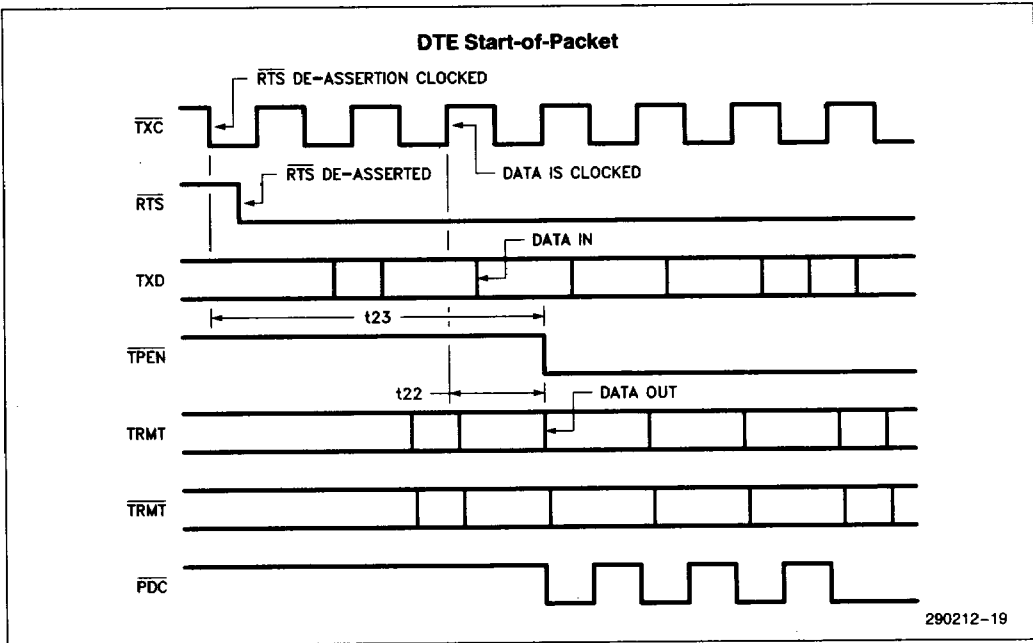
DTE Start-of-Packet

$\overline{RTS}$ DE-ASSERTION CLOCKED

$\overline{TXC}$

$\overline{RTS}$ DE-ASSERTED

DATA IS CLOCKED

$\overline{RTS}$

DATA IN

TXD

t23

$\overline{TPEN}$

t22

DATA OUT

TRMT

$\overline{TRMT}$

$\overline{PDC}$

290212-19